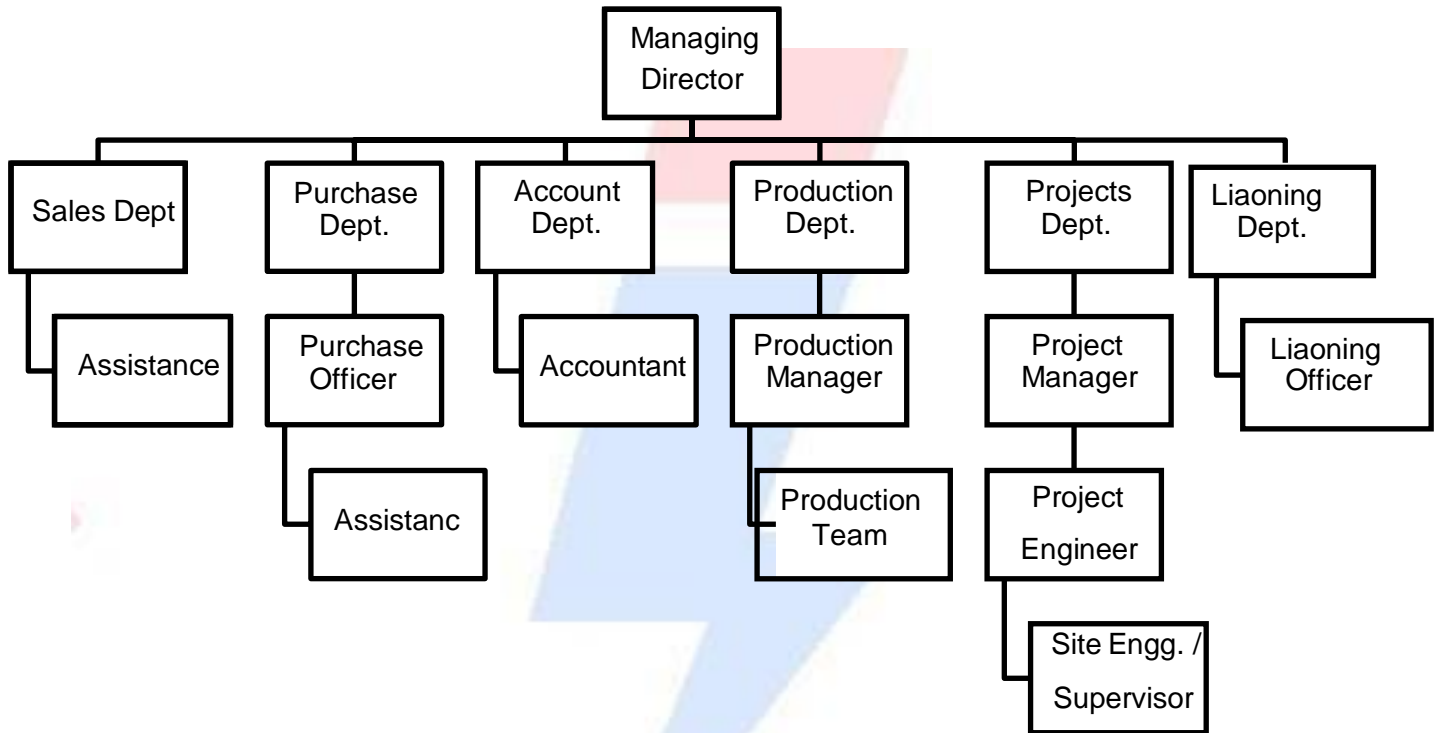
Managing Director

Sales Dept

Assistance

Purchase Dept.

Purchase Officer

Assistanc

Account Dept.

Accountant

Production Dept.

Production Manager

Production Team

Projects Dept.

Project Manager

Project Engineer

Site Engg. / Supervisor

Liaoning Dept.

Liaoning Officer